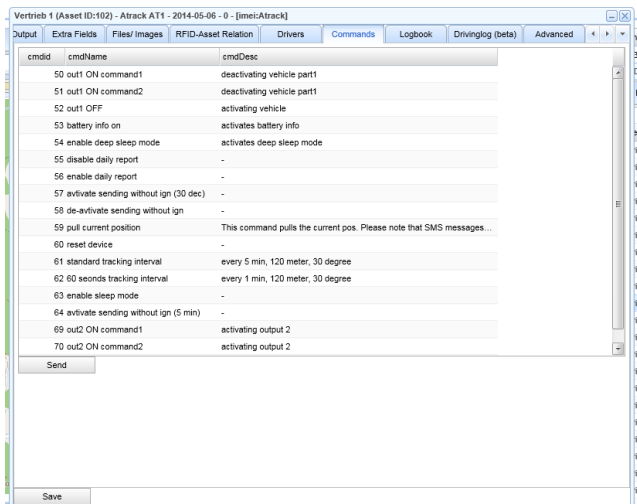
Vertrieb 1 (Asset ID:102) - Atrack AT1 - 2014-05-06 - 0 - [imei:Atrack]

Output | Extra Fields | Files/ Images | RFID-Asset Relation | Drivers | Commands | Logbook | Drivinglog (beta) | Advanced

| cmdid | cmdName | cmdDesc |
|---|---|---|
| 50 | out1 ON command1 | deactivating vehicle part1 |
| 51 | out1 ON command2 | deactivating vehicle part1 |
| 52 | out1 OFF | activating vehicle |
| 53 | battery info on | activates battery info |
| 54 | enable deep sleep mode | activates deep sleep mode |
| 55 | disable daily report | - |
| 56 | enable daily report | - |
| 57 | avtivate sending without ign (30 dec) | - |
| 58 | de-avtivate sending without ign | - |
| 59 | pull current position | This command pulls the current pos. Please note that SMS messages... |
| 60 | reset device | - |
| 61 | standard tracking interval | every 5 min, 120 meter, 30 degree |
| 62 | 60 seonds tracking interval | every 1 min, 120 meter, 30 degree |
| 63 | enable sleep mode | - |
| 64 | avtivate sending without ign (5 min) | - |
| 69 | out2 ON command1 | activating output 2 |
| 70 | out2 ON command2 | activating output 2 |

Send

Save